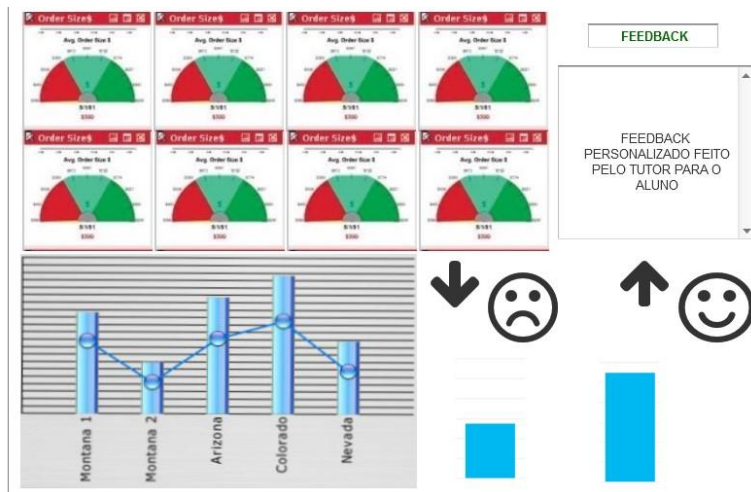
Order Size$
Avg. Order Size $
$/$81
$300

Order Size$
Avg. Order Size $
$/$81
$300

Order Size$
Avg. Order Size $
$/$81
$300

Order Size$
Avg. Order Size $
$/$81
$300

Order Size$
Avg. Order Size $
$/$81
$300

Order Size$
Avg. Order Size $
$/$81
$300

Order Size$
Avg. Order Size $
$/$81
$300

Order Size$
Avg. Order Size $
$/$81
$300

FEEDBACK

FEEDBACK PERSONALIZADO FEITO PELO TUTOR PARA O ALUNO

Montana 1
Montana 2
Arizona
Colorado
Nevada